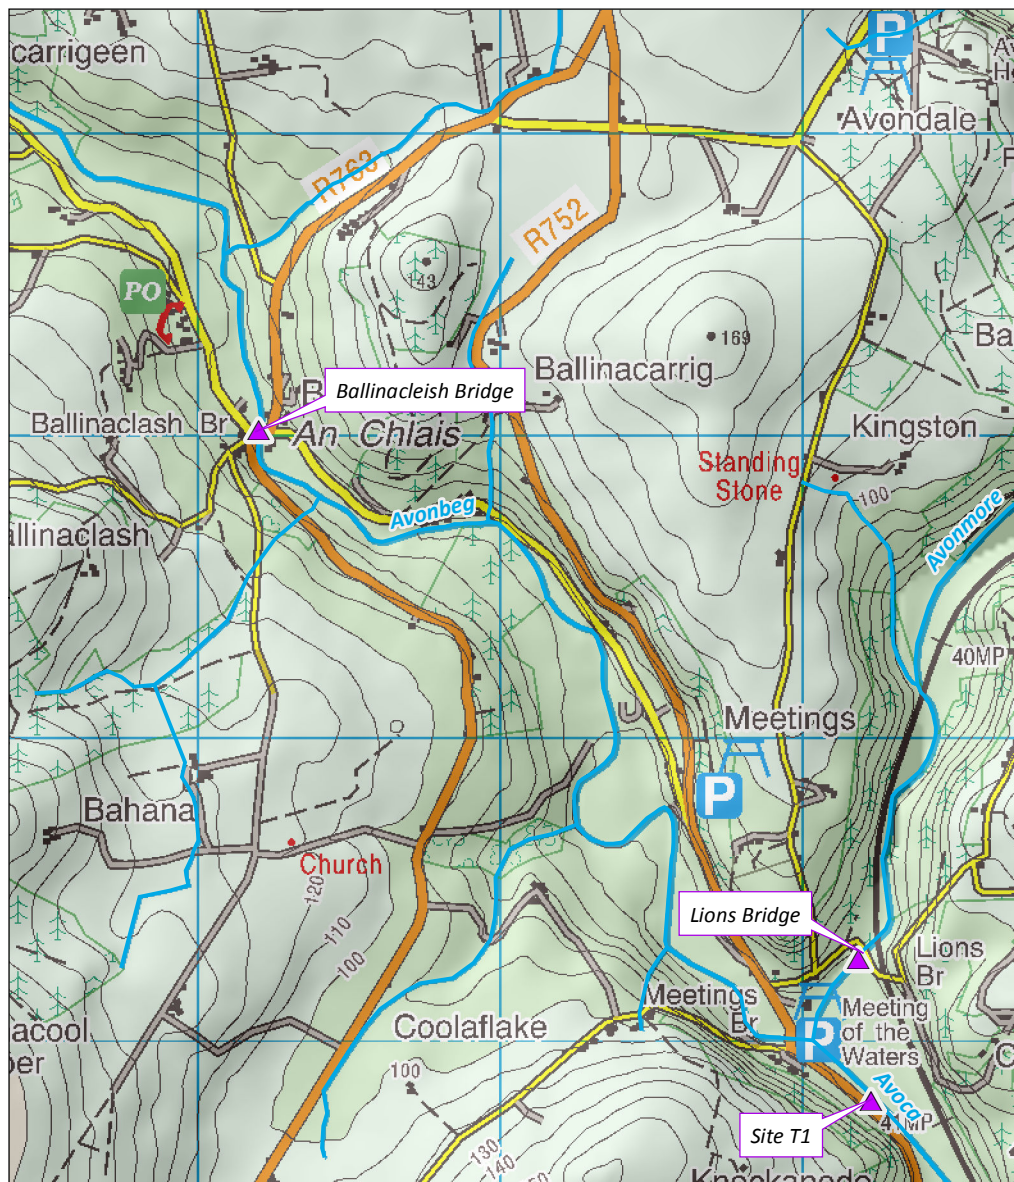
carrigeen

P

Avondale

R763

R752

143

169

PO

Ballinacarrig

Ballinacleish Bridge

Ballinaclash Br

An Chlais

Kingston

Standing Stone

100

Avonbeg

allinaclash

Avonmore

40MP

Meetings

P

Bahana

Church

120

110

100

Lions Bridge

Lions Br

Meetings Br

Meeting of the Waters

acool

per

Coolaflake

100

Avoca

Site T1

41MP

130

140

Knockanode